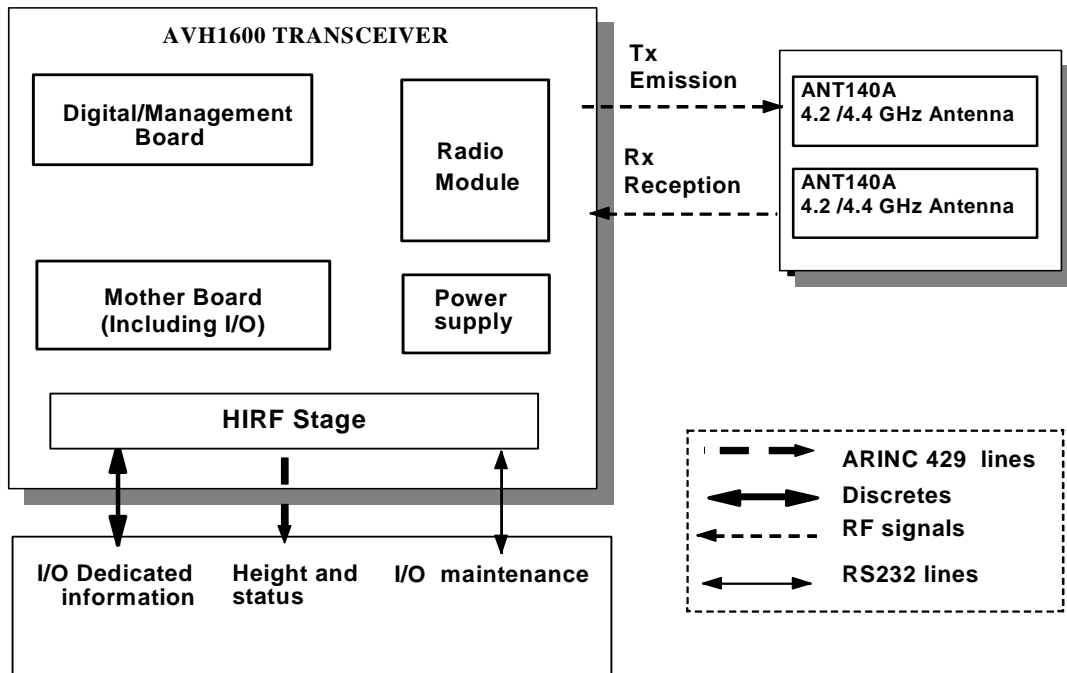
AVH1600 TRANSCEIVER

Digital/Management Board

Radio Module

Mother Board (Including I/O)

Power supply

HIRF Stage

Tx Emission

Rx Reception

ANT140A
4.2 /4.4 GHz Antenna

ANT140A
4.2 /4.4 GHz Antenna

ARINC 429 lines
Discretes
RF signals
RS232 lines

I/O Dedicated information

Height and status

I/O maintenance